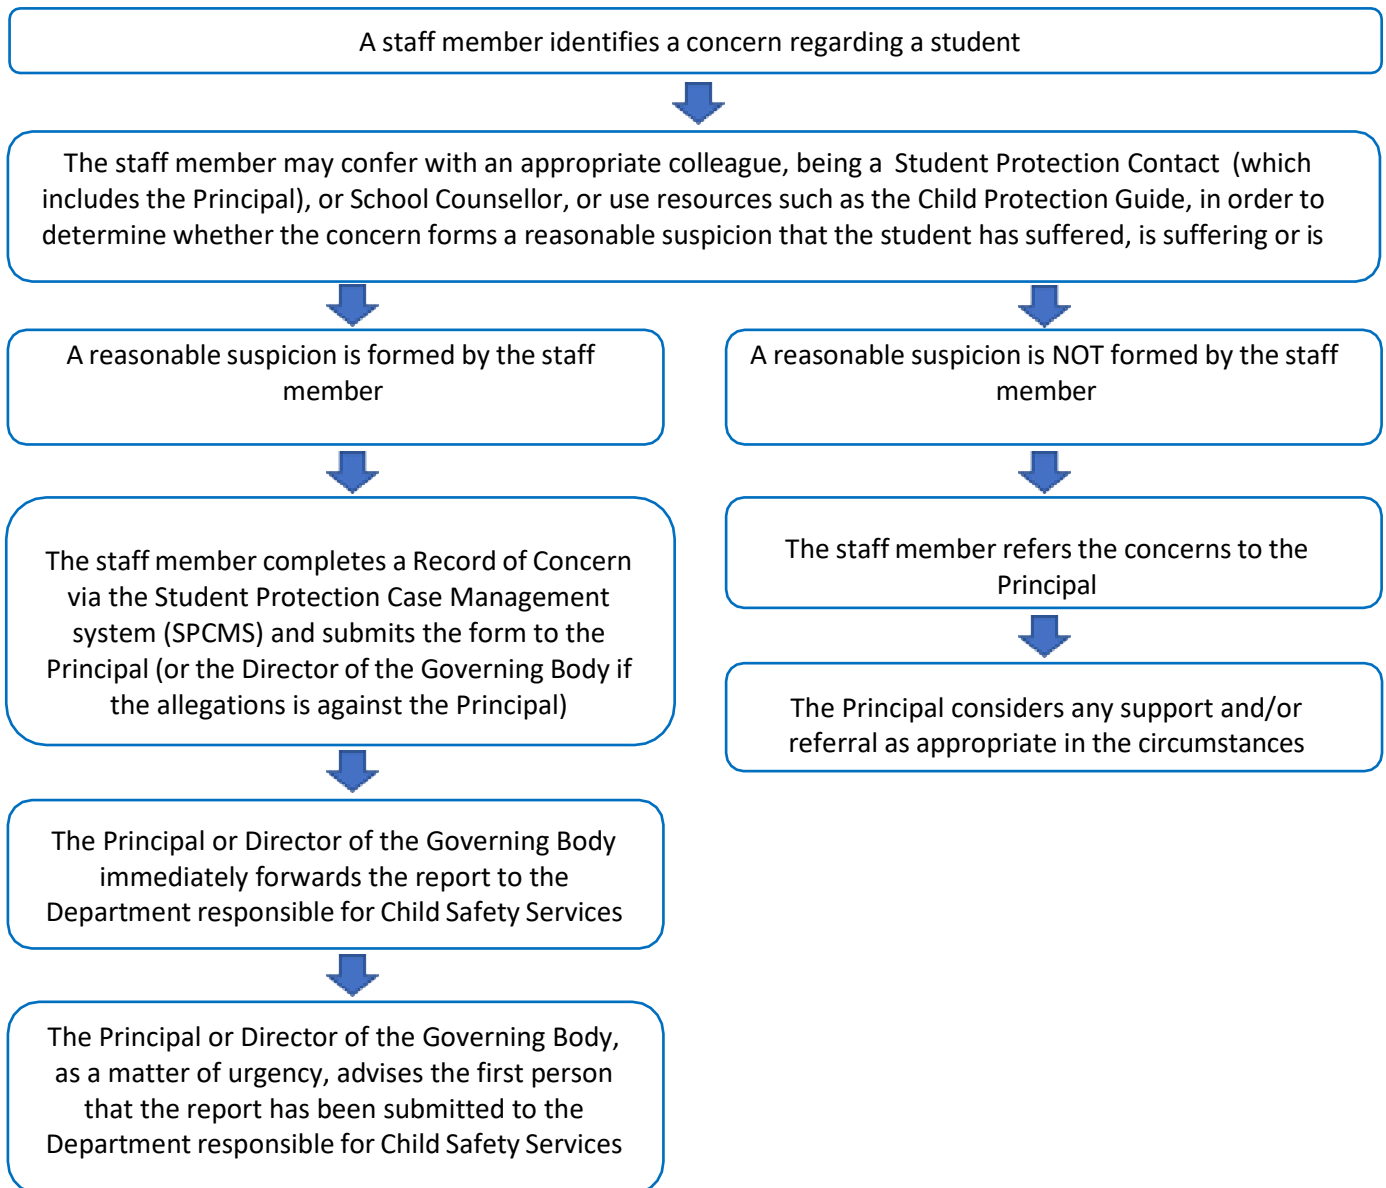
A staff member identifies a concern regarding a student

The staff member may confer with an appropriate colleague, being a Student Protection Contact (which includes the Principal), or School Counsellor, or use resources such as the Child Protection Guide, in order to determine whether the concern forms a reasonable suspicion that the student has suffered, is suffering or is

A reasonable suspicion is formed by the staff member

A reasonable suspicion is NOT formed by the staff member

The staff member completes a Record of Concern via the Student Protection Case Management system (SPCMS) and submits the form to the Principal (or the Director of the Governing Body if the allegations is against the Principal)

The staff member refers the concerns to the Principal

The Principal considers any support and/or referral as appropriate in the circumstances

The Principal or Director of the Governing Body immediately forwards the report to the Department responsible for Child Safety Services

The Principal or Director of the Governing Body, as a matter of urgency, advises the first person that the report has been submitted to the Department responsible for Child Safety Services